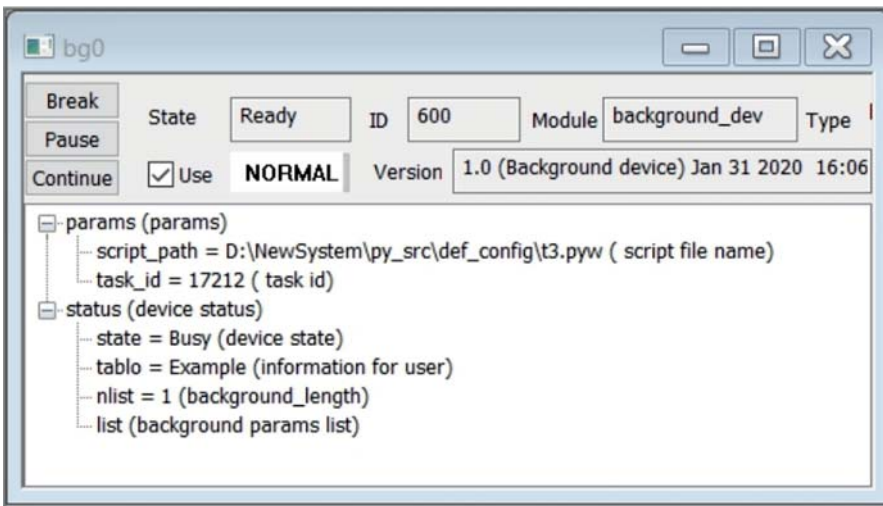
bg0

Break
Pause
Continue

State Ready ID 600 Module background_dev Type

Use NORMAL Version 1.0 (Background device) Jan 31 2020 16:06

params (params)
script_path = D:\NewSystem\py_src\def_config\t3.pyw ( script file name)
task_id = 17212 ( task id)
status (device status)
state = Busy (device state)
tablo = Example (information for user)
nlist = 1 (background_length)
list (background params list)